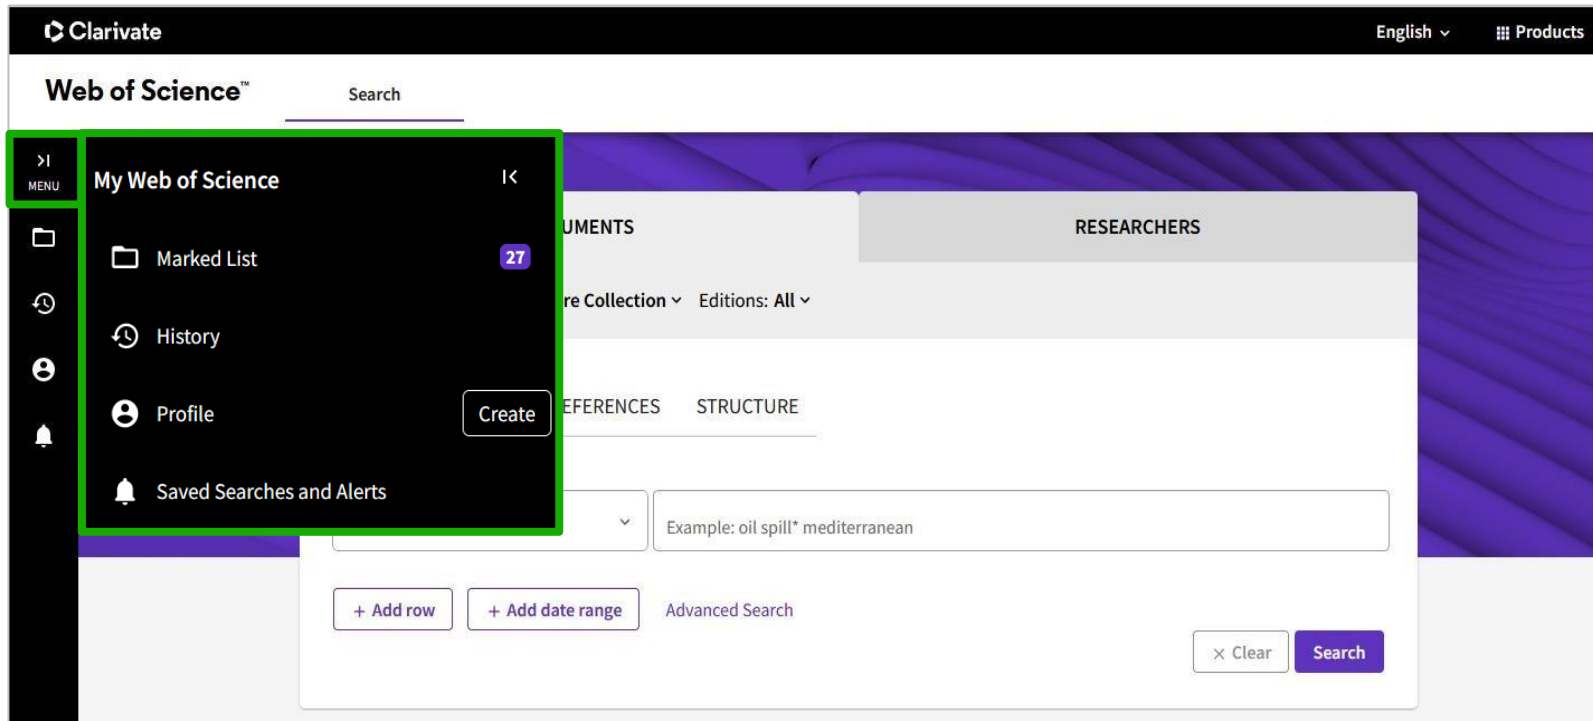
Clarivate

English

Products

Web of Science™

Search

MENU

My Web of Science

Marked List 27

History

Profile Create

Saved Searches and Alerts

UMENTS

RESEARCHERS

re Collection Editions: All

EFERENCES STRUCTURE

Example: oil spill* mediterranean

+ Add row

+ Add date range

Advanced Search

× Clear

Search